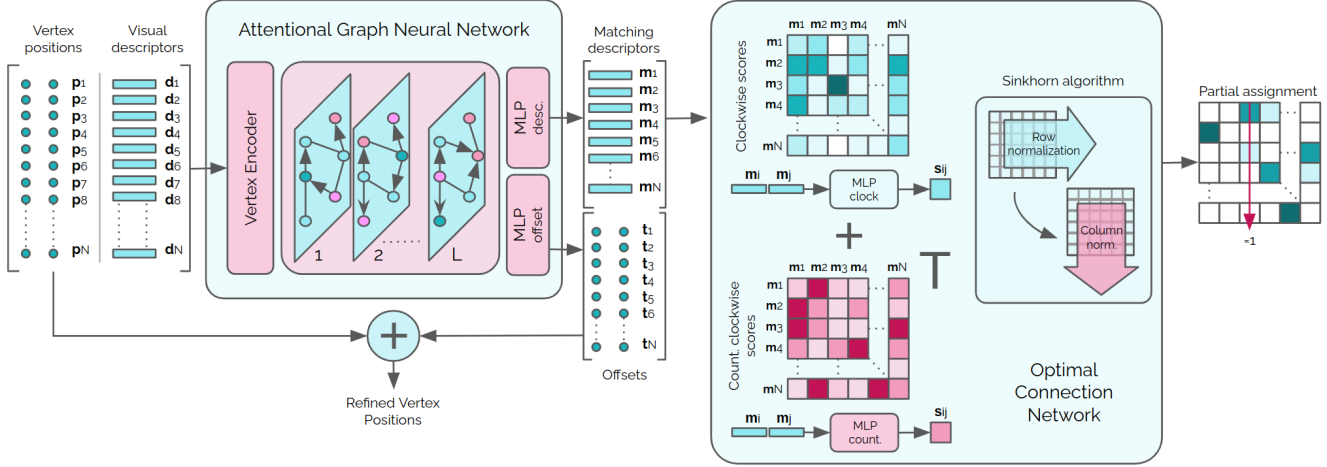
Vertex positions

Visual descriptors

$\mathbf{p}_1$ $\mathbf{p}_2$ $\mathbf{p}_3$ $\mathbf{p}_4$ $\mathbf{p}_5$ $\mathbf{p}_6$ $\mathbf{p}_7$ $\mathbf{p}_8$ $\mathbf{p}_N$

$\mathbf{d}_1$ $\mathbf{d}_2$ $\mathbf{d}_3$ $\mathbf{d}_4$ $\mathbf{d}_5$ $\mathbf{d}_6$ $\mathbf{d}_7$ $\mathbf{d}_8$ $\mathbf{d}_N$

Attentional Graph Neural Network

Vertex Encoder

1 2 L

MLP desc.

MLP offset

Matching descriptors

$\mathbf{m}_1$ $\mathbf{m}_2$ $\mathbf{m}_3$ $\mathbf{m}_4$ $\mathbf{m}_5$ $\mathbf{m}_6$ $\mathbf{m}_N$

$\mathbf{t}_1$ $\mathbf{t}_2$ $\mathbf{t}_3$ $\mathbf{t}_4$ $\mathbf{t}_5$ $\mathbf{t}_6$ $\mathbf{t}_N$

Offsets

Refined Vertex Positions

Clockwise scores

$\mathbf{m}_1$ $\mathbf{m}_2$ $\mathbf{m}_3$ $\mathbf{m}_4$ $\mathbf{m}_N$

$\mathbf{m}_1$ $\mathbf{m}_2$ $\mathbf{m}_3$ $\mathbf{m}_4$ $\mathbf{m}_N$

$\mathbf{m}_i$ $\mathbf{m}_j$ MLP clock $\mathbf{s}_{ij}$

Count. clockwise scores

$\mathbf{m}_1$ $\mathbf{m}_2$ $\mathbf{m}_3$ $\mathbf{m}_4$ $\mathbf{m}_N$

$\mathbf{m}_1$ $\mathbf{m}_2$ $\mathbf{m}_3$ $\mathbf{m}_4$ $\mathbf{m}_N$

$\mathbf{m}_i$ $\mathbf{m}_j$ MLP count. $\mathbf{s}_{ij}$

T

Sinkhorn algorithm

Row normalization

Column norm.

Optimal Connection Network

Partial assignment

=1